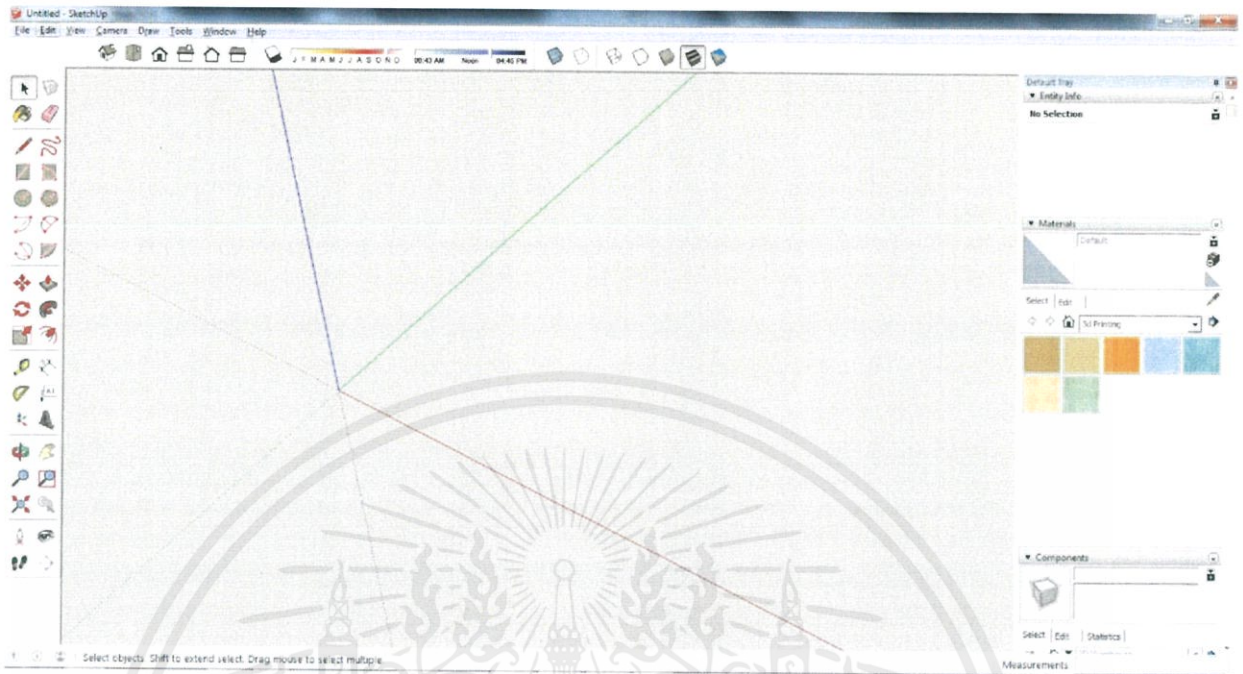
Untitled - SketchUp

File Edit View Camera Draw Tools Window Help

J F M A M J J A S O N D 06:43 AM Noon 04:46 PM

Default Tray
▼ Entity Info
No Selection

▼ Materials
Default
Select Edit
3d Printing

▼ Components
Select Edit Statistics

Select objects. Shift to extend select. Drag mouse to select multiple.

Measurements